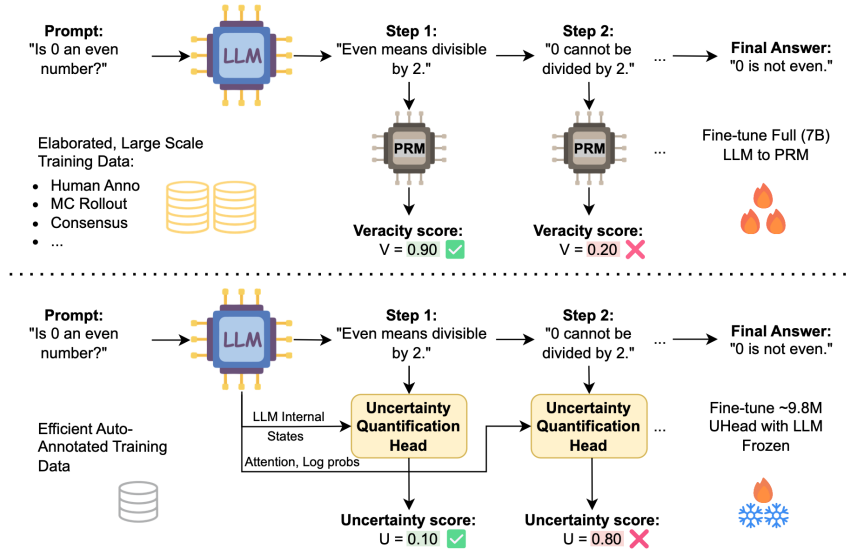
Prompt:
"Is 0 an even number?"

LLM

Step 1:
"Even means divisible by 2."

Step 2:
"0 cannot be divided by 2."

...

Final Answer:
"0 is not even."

Elaborated, Large Scale Training Data:
• Human Anno
• MC Rollout
• Consensus
• ...

PRM

PRM

...

Fine-tune Full (7B) LLM to PRM

Veracity score:
V = 0.90 ✅

Veracity score:
V = 0.20 ❌

Prompt:
"Is 0 an even number?"

LLM

Step 1:
"Even means divisible by 2."

Step 2:
"0 cannot be divided by 2."

...

Final Answer:
"0 is not even."

Efficient Auto-Annotated Training Data

LLM Internal States

Attention, Log probs

Uncertainty Quantification Head

Uncertainty Quantification Head

...

Fine-tune ~9.8M UHead with LLM Frozen

Uncertainty score:
U = 0.10 ✅

Uncertainty score:
U = 0.80 ❌